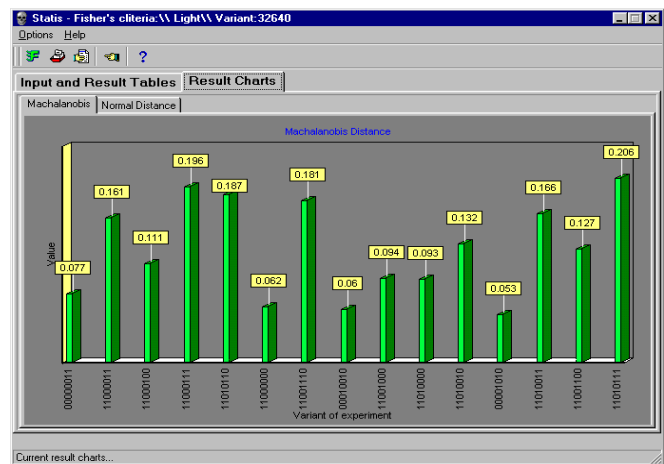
Statis - Fisher's cliteria:\\ Light\\ Variant:32640

Options Help

?

Input and Result Tables | Result Charts

Machalanobis | Normal Distance

Machalanobis Distance

Value

0.077, 0.161, 0.111, 0.196, 0.187, 0.062, 0.181, 0.06, 0.094, 0.093, 0.132, 0.053, 0.166, 0.127, 0.206

00000011, 11000011, 11000100, 11000111, 11010110, 11000000, 11001110, 00010010, 11001000, 11010000, 11010010, 00001010, 11010011, 11001100, 11010111

Variant of experiment

Current result charts...